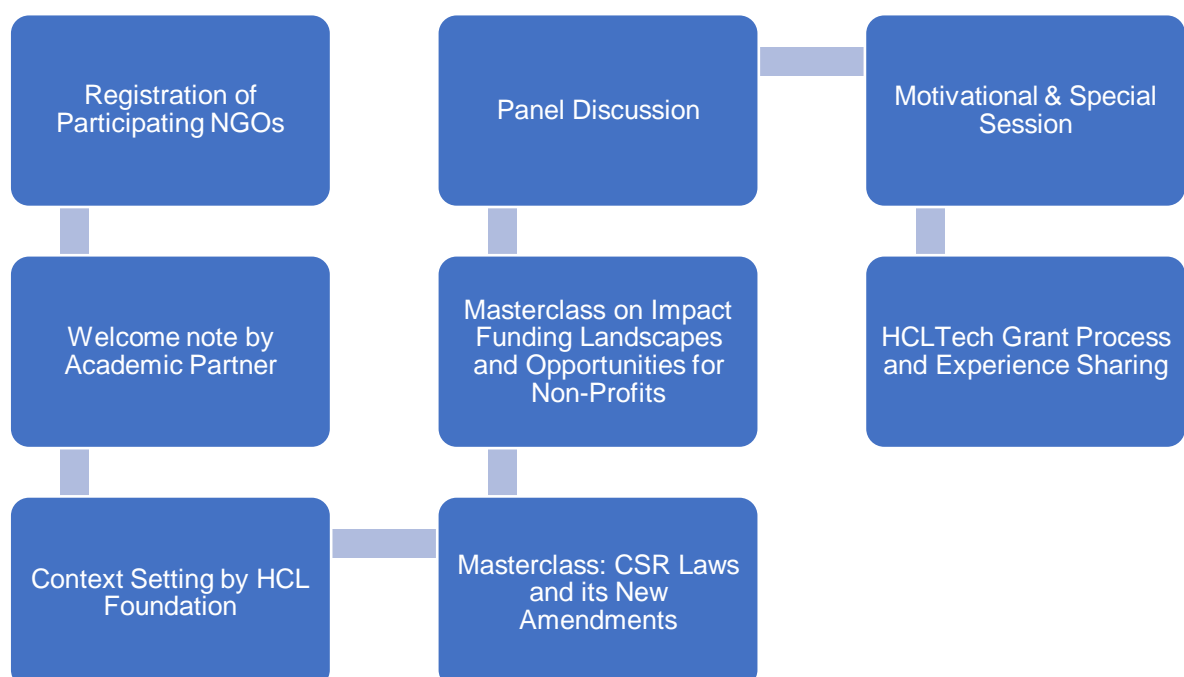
Registration of Participating NGOs

Welcome note by Academic Partner

Context Setting by HCL Foundation

Masterclass: CSR Laws and its New Amendments

Masterclass on Impact Funding Landscapes and Opportunities for Non-Profits

Panel Discussion

Motivational & Special Session

HCLTech Grant Process and Experience Sharing